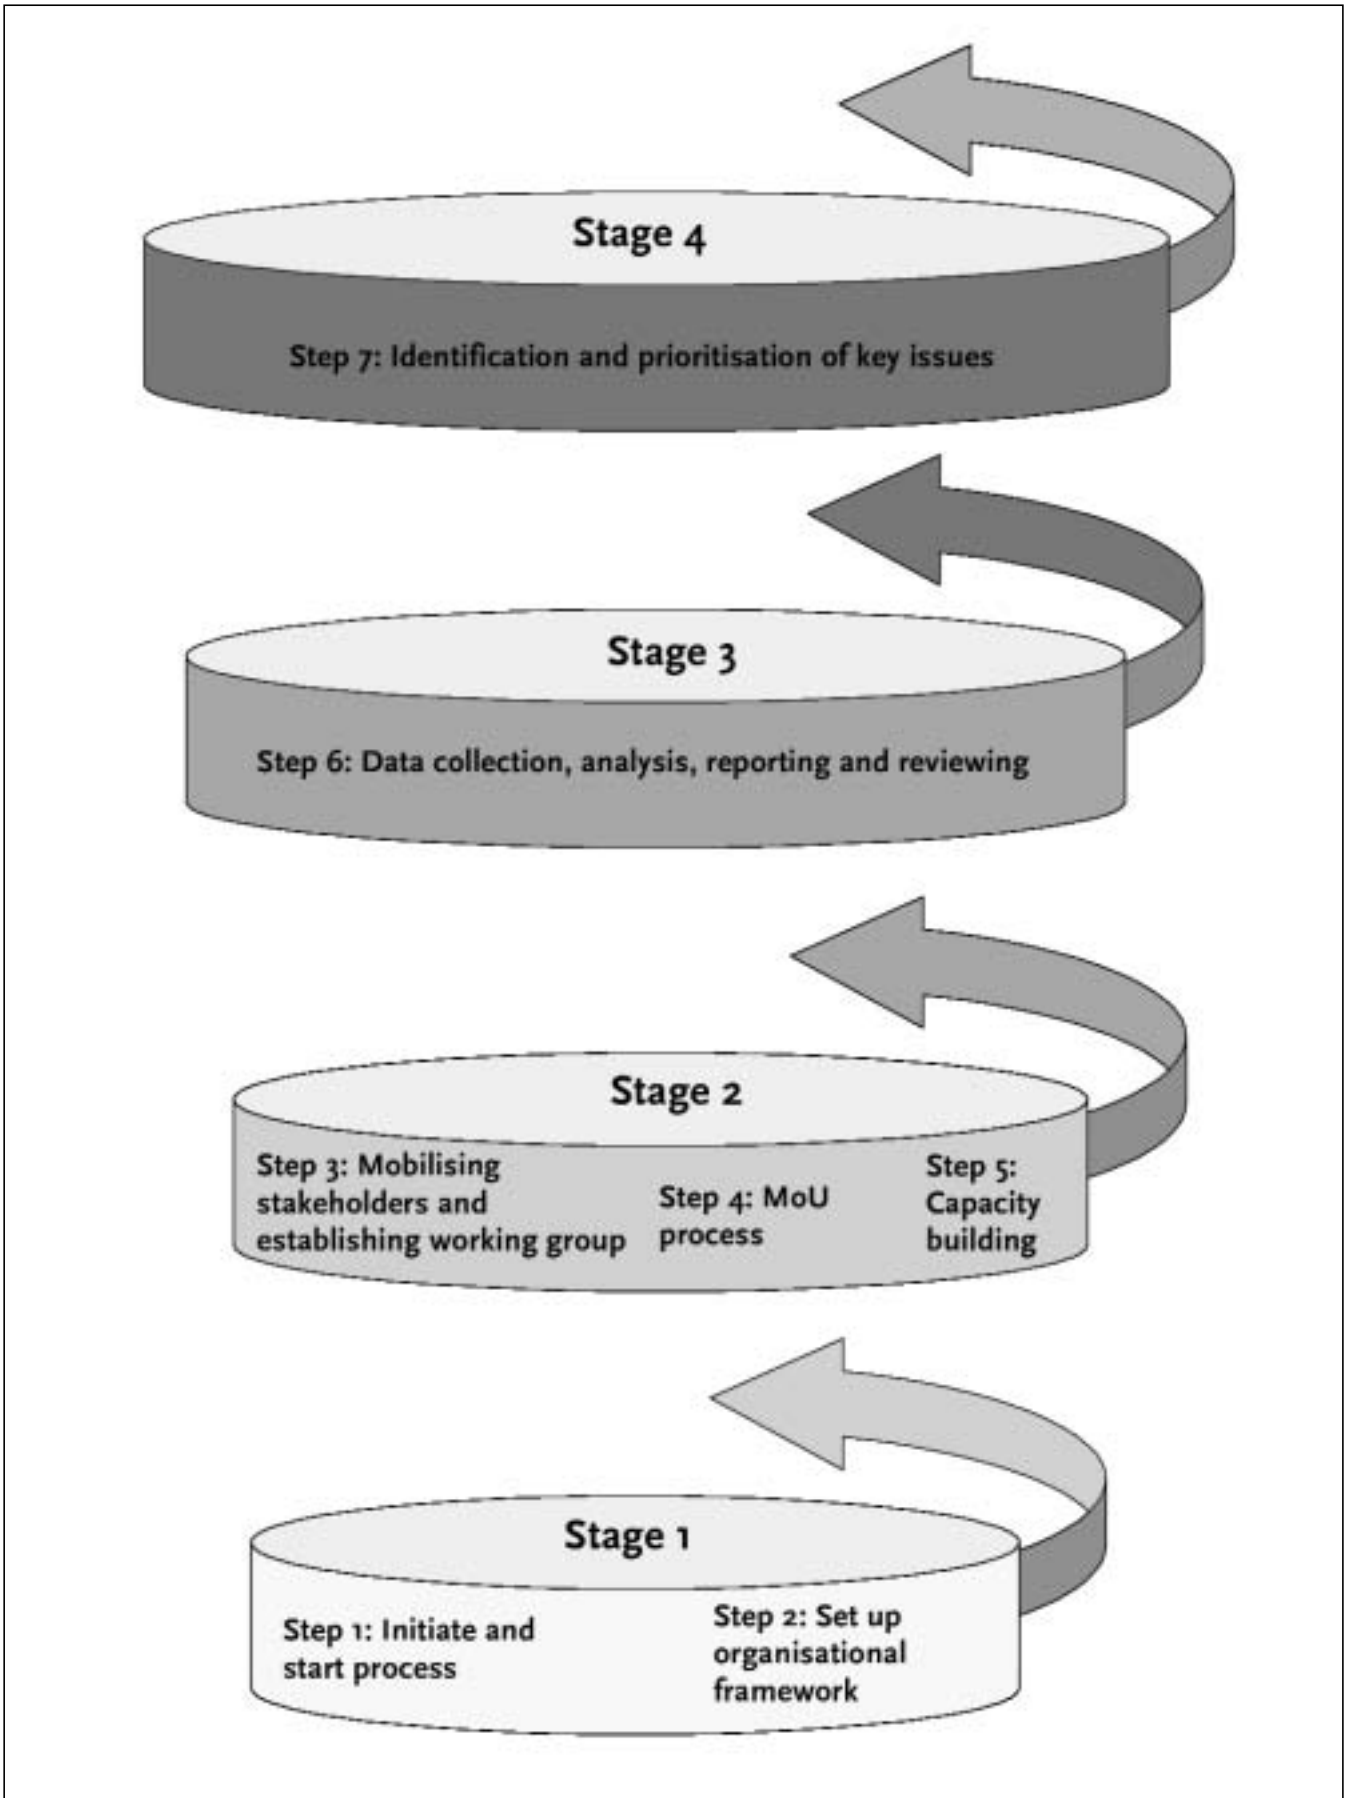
Stage 4

Step 7: Identification and prioritisation of key issues

Stage 3

Step 6: Data collection, analysis, reporting and reviewing

Stage 2

Step 3: Mobilising stakeholders and establishing working group

Step 4: MoU process

Step 5: Capacity building

Stage 1

Step 1: Initiate and start process

Step 2: Set up organisational framework